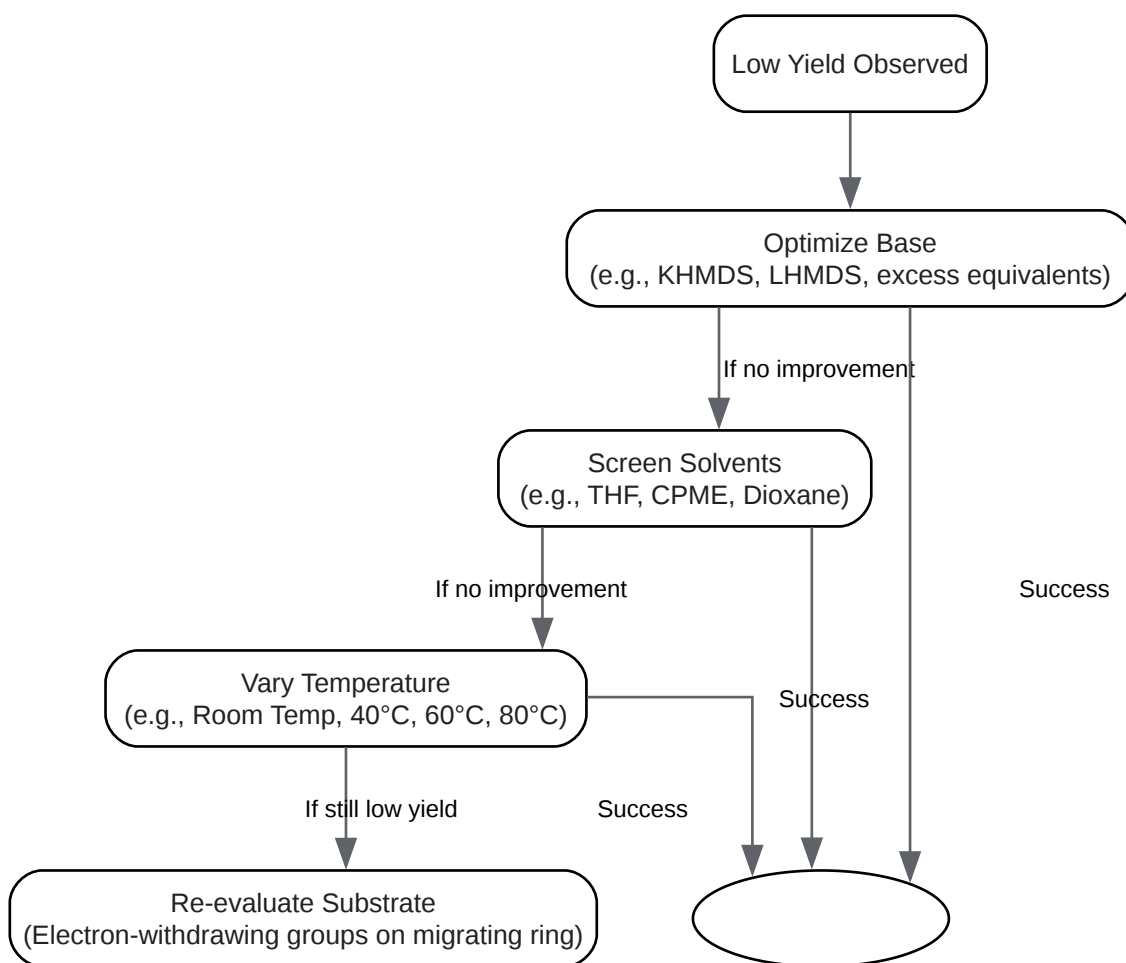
Low Yield Observed

Optimize Base
(e.g., KHMDS, LHMDS, excess equivalents)

If no improvement

Screen Solvents
(e.g., THF, CPME, Dioxane)

If no improvement

Success

Vary Temperature
(e.g., Room Temp, 40°C, 60°C, 80°C)

Success

If still low yield

Success

Re-evaluate Substrate
(Electron-withdrawing groups on migrating ring)